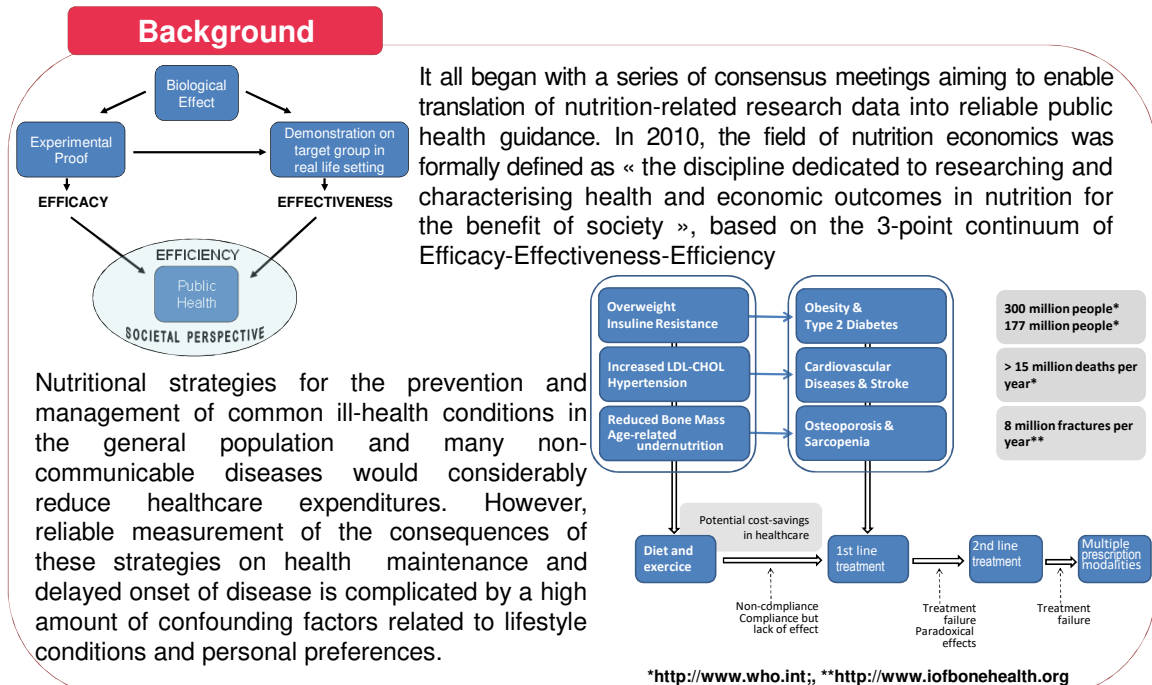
Background

Biological Effect

Experimental Proof

Demonstration on target group in real life setting

EFFICACY

EFFECTIVENESS

EFFICIENCY

Public Health

SOCIETAL PERSPECTIVE

It all began with a series of consensus meetings aiming to enable translation of nutrition-related research data into reliable public health guidance. In 2010, the field of nutrition economics was formally defined as « the discipline dedicated to researching and characterising health and economic outcomes in nutrition for the benefit of society », based on the 3-point continuum of Efficacy-Effectiveness-Efficiency

Nutritional strategies for the prevention and management of common ill-health conditions in the general population and many non-communicable diseases would considerably reduce healthcare expenditures. However, reliable measurement of the consequences of these strategies on health maintenance and delayed onset of disease is complicated by a high amount of confounding factors related to lifestyle conditions and personal preferences.

Overweight Insuline Resistance

Increased LDL-CHOL Hypertension

Reduced Bone Mass Age-related undernutrition

Obesity & Type 2 Diabetes

Cardiovascular Diseases & Stroke

Osteoporosis & Sarcopenia

300 million people* 177 million people*

> 15 million deaths per year*

8 million fractures per year**

Potential cost-savings in healthcare

Diet and exercice

1st line treatment

2nd line treatment

Multiple prescription modalities

Non-compliance Compliance but lack of effect

Treatment failure Paradoxical effects

Treatment failure

*http://www.who.int;, **http://www.iofbonehealth.org